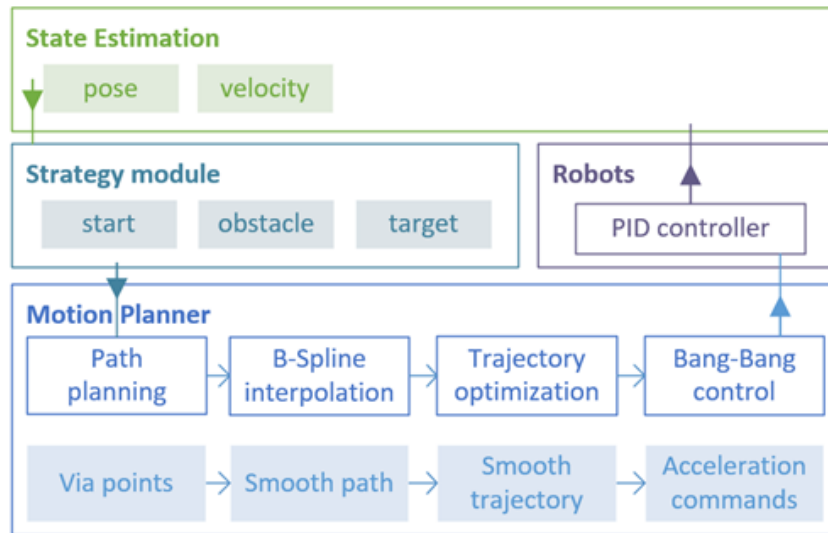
State Estimation

pose

velocity

Strategy module

start

obstacle

target

Robots

PID controller

Motion Planner

Path planning

B-Spline interpolation

Trajectory optimization

Bang-Bang control

Via points

Smooth path

Smooth trajectory

Acceleration commands